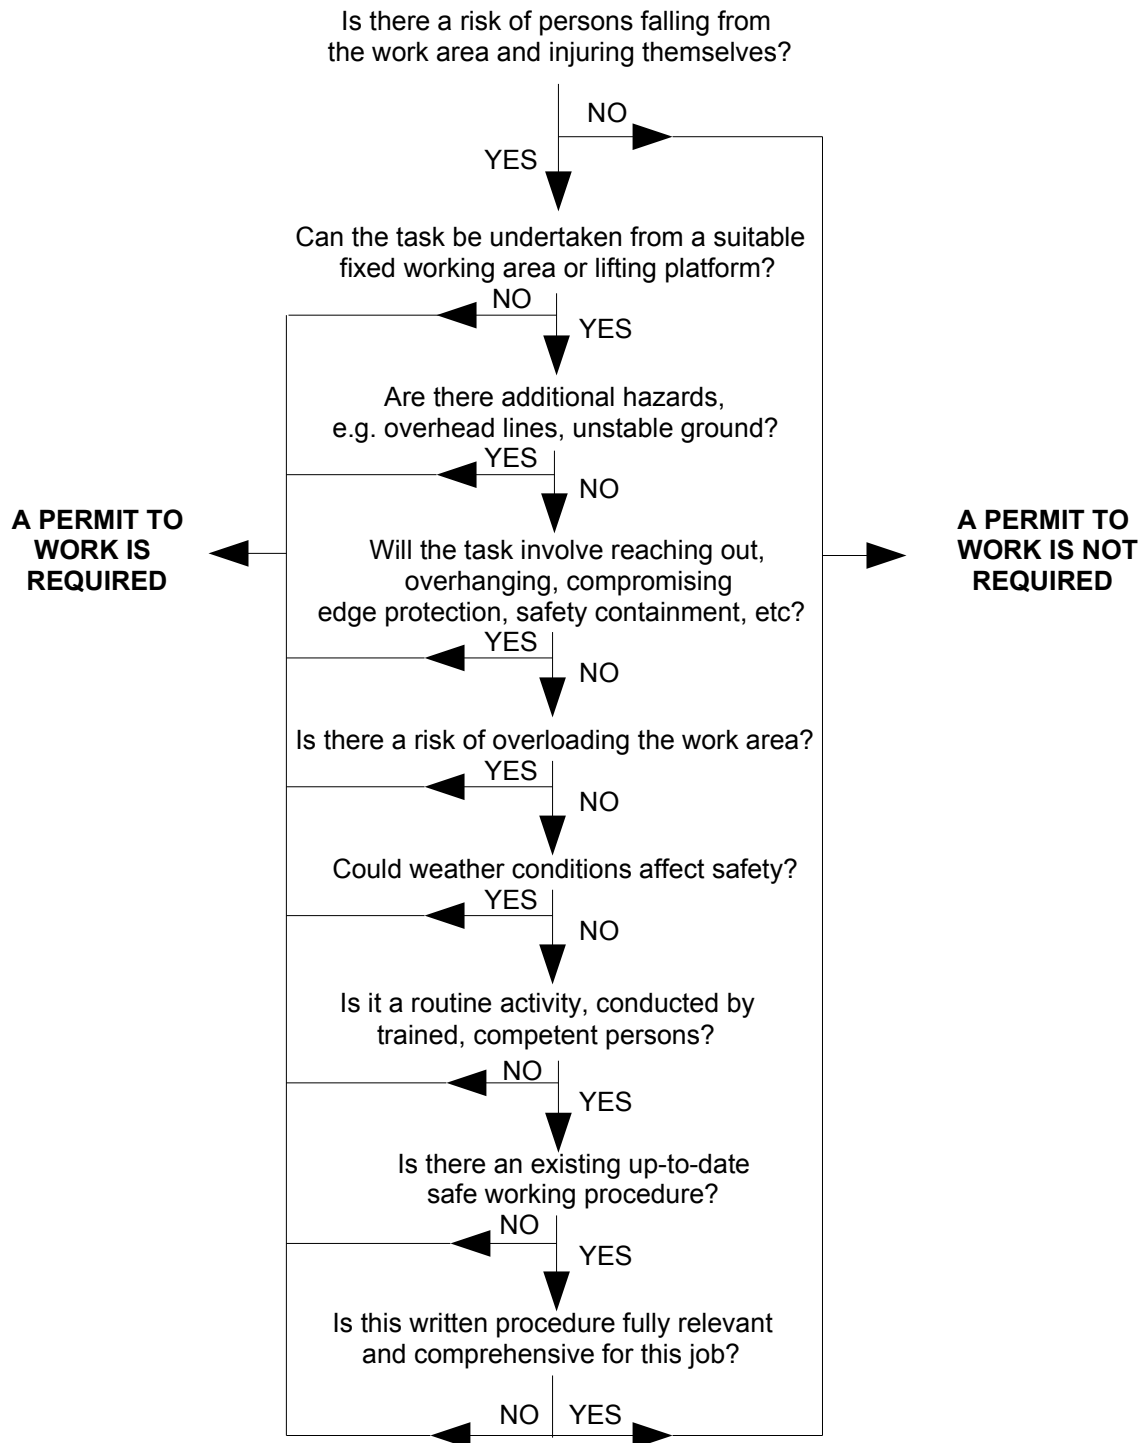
Is there a risk of persons falling from the work area and injuring themselves?

NO

YES

Can the task be undertaken from a suitable fixed working area or lifting platform?

NO

YES

Are there additional hazards, e.g. overhead lines, unstable ground?

YES

NO

A PERMIT TO WORK IS REQUIRED

Will the task involve reaching out, overhanging, compromising edge protection, safety containment, etc?

A PERMIT TO WORK IS NOT REQUIRED

YES

NO

Is there a risk of overloading the work area?

YES

NO

Could weather conditions affect safety?

YES

NO

Is it a routine activity, conducted by trained, competent persons?

NO

YES

Is there an existing up-to-date safe working procedure?

NO

YES

Is this written procedure fully relevant and comprehensive for this job?

NO

YES